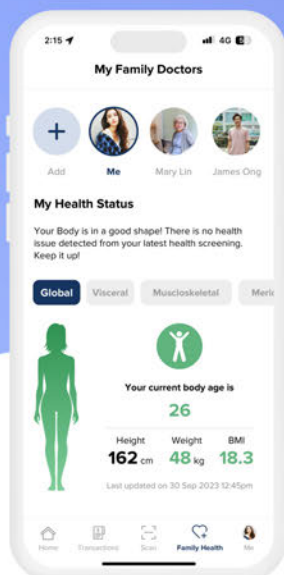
2:15

4G

My Family Doctors

Add

Me

Mary Lin

James Ong

My Health Status

Your Body is in a good shape! There is no health issue detected from your latest health screening. Keep it up!

Global

Visceral

Musculoskeletal

Meri

Your current body age is

26

Height

162 cm

Weight

48 kg

BMI

18.3

Last updated on 30 Sep 2023 12:45pm

Home

Transactions

Scan

Family Health

Me